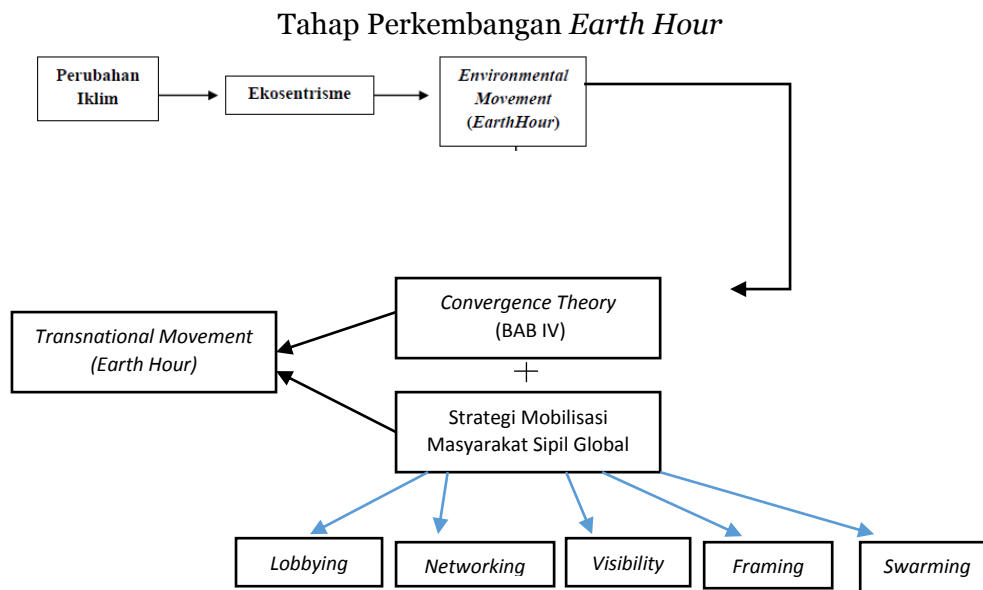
Tahap Perkembangan *Earth Hour*

Perubahan Iklim

Ekosentrisme

*Environmental Movement (EarthHour)*

*Convergence Theory*
(BAB IV)

*Transnational Movement (Earth Hour)*

+

Strategi Mobilisasi Masyarakat Sipil Global

*Lobbying*

*Networking*

*Visibility*

*Framing*

*Swarming*